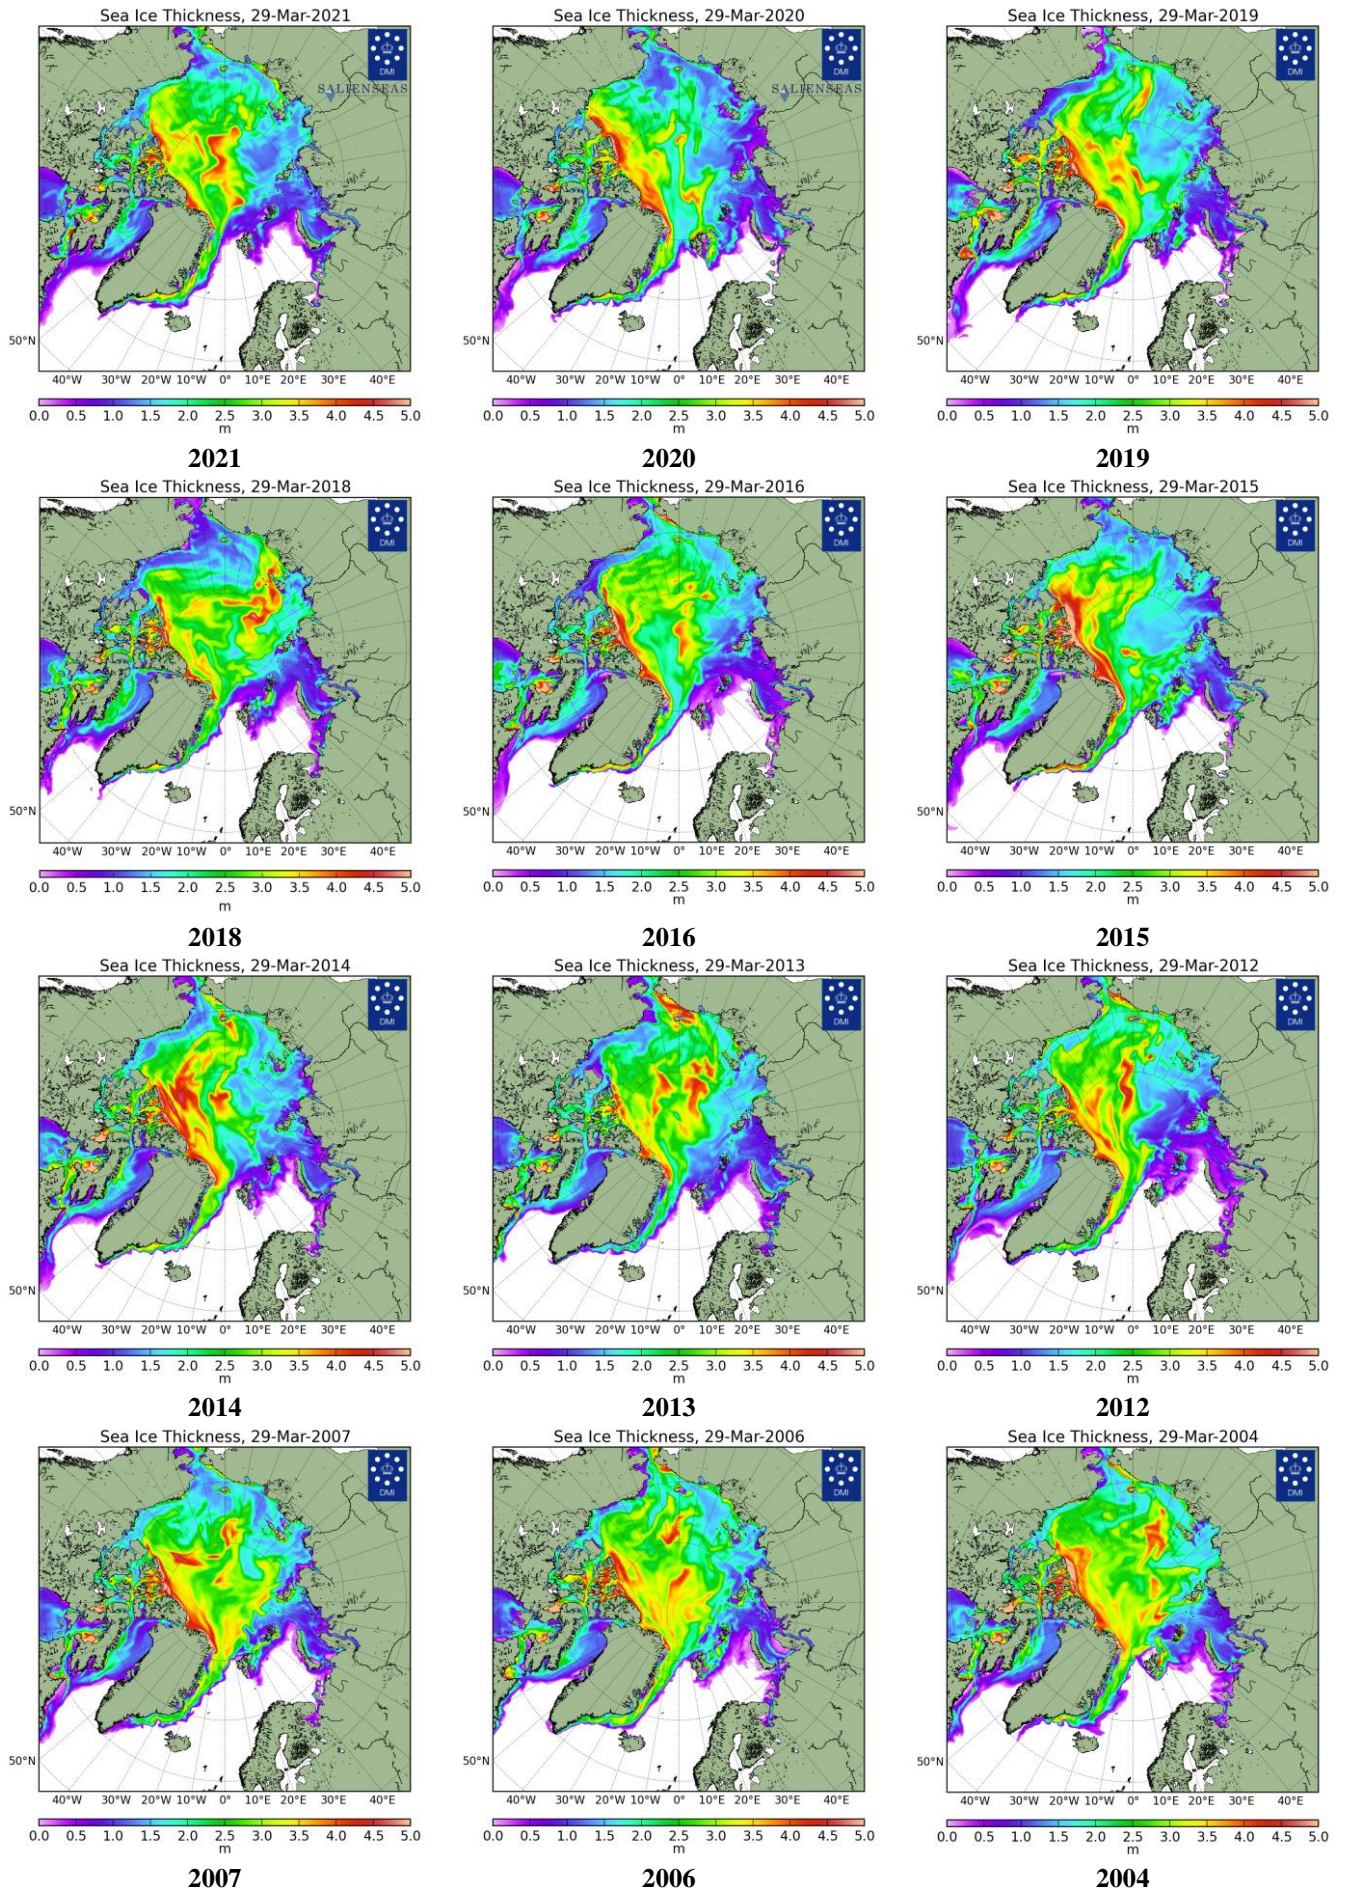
Sea Ice Thickness, 29-Mar-2021
DMI
SALTENSEAS
50°N
40°W 30°W 20°W 10°W 0° 10°E 20°E 30°E 40°E
0.0 0.5 1.0 1.5 2.0 2.5 3.0 3.5 4.0 4.5 5.0
m
2021

Sea Ice Thickness, 29-Mar-2020
DMI
SALTENSEAS
50°N
40°W 30°W 20°W 10°W 0° 10°E 20°E 30°E 40°E
0.0 0.5 1.0 1.5 2.0 2.5 3.0 3.5 4.0 4.5 5.0
m
2020

Sea Ice Thickness, 29-Mar-2019
DMI
50°N
40°W 30°W 20°W 10°W 0° 10°E 20°E 30°E 40°E
0.0 0.5 1.0 1.5 2.0 2.5 3.0 3.5 4.0 4.5 5.0
m
2019

Sea Ice Thickness, 29-Mar-2018
DMI
50°N
40°W 30°W 20°W 10°W 0° 10°E 20°E 30°E 40°E
0.0 0.5 1.0 1.5 2.0 2.5 3.0 3.5 4.0 4.5 5.0
m
2018

Sea Ice Thickness, 29-Mar-2016
DMI
50°N
40°W 30°W 20°W 10°W 0° 10°E 20°E 30°E 40°E
0.0 0.5 1.0 1.5 2.0 2.5 3.0 3.5 4.0 4.5 5.0
m
2016

Sea Ice Thickness, 29-Mar-2015
DMI
50°N
40°W 30°W 20°W 10°W 0° 10°E 20°E 30°E 40°E
0.0 0.5 1.0 1.5 2.0 2.5 3.0 3.5 4.0 4.5 5.0
m
2015

Sea Ice Thickness, 29-Mar-2014
DMI
50°N
40°W 30°W 20°W 10°W 0° 10°E 20°E 30°E 40°E
0.0 0.5 1.0 1.5 2.0 2.5 3.0 3.5 4.0 4.5 5.0
m
2014

Sea Ice Thickness, 29-Mar-2013
DMI
50°N
40°W 30°W 20°W 10°W 0° 10°E 20°E 30°E 40°E
0.0 0.5 1.0 1.5 2.0 2.5 3.0 3.5 4.0 4.5 5.0
m
2013

Sea Ice Thickness, 29-Mar-2012
DMI
50°N
40°W 30°W 20°W 10°W 0° 10°E 20°E 30°E 40°E
0.0 0.5 1.0 1.5 2.0 2.5 3.0 3.5 4.0 4.5 5.0
m
2012

Sea Ice Thickness, 29-Mar-2007
DMI
50°N
40°W 30°W 20°W 10°W 0° 10°E 20°E 30°E 40°E
0.0 0.5 1.0 1.5 2.0 2.5 3.0 3.5 4.0 4.5 5.0
m
2007

Sea Ice Thickness, 29-Mar-2006
DMI
50°N
40°W 30°W 20°W 10°W 0° 10°E 20°E 30°E 40°E
0.0 0.5 1.0 1.5 2.0 2.5 3.0 3.5 4.0 4.5 5.0
m
2006

Sea Ice Thickness, 29-Mar-2004
DMI
50°N
40°W 30°W 20°W 10°W 0° 10°E 20°E 30°E 40°E
0.0 0.5 1.0 1.5 2.0 2.5 3.0 3.5 4.0 4.5 5.0
m
2004